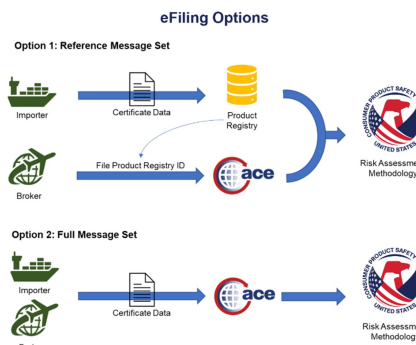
eFiling Options

Option 1: Reference Message Set

Importer

Certificate Data

Product Registry

Broker

File Product Registry ID

ace

CONSUMER PRODUCT SAFETY
UNITED STATES

Risk Assessme
Methodolog

Option 2: Full Message Set

Importer

Certificate Data

ace

CONSUMER PRODUCT SAFETY
UNITED STATES

Risk Assessme
Methodolog